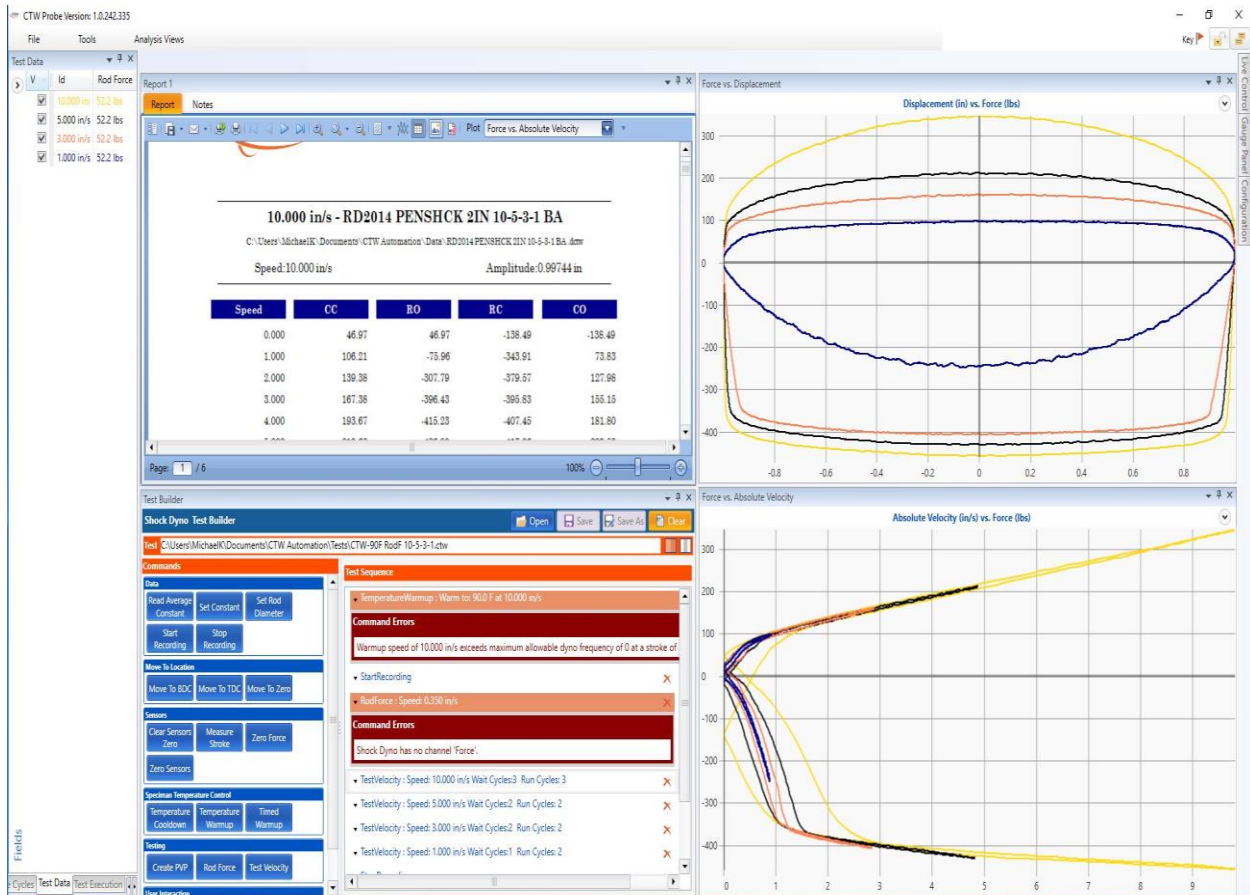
CTW Probe Version: 1.0.242.335

File Tools Analysis Views

Key

Test Data

V Id Rod Force
10.000 in/s 52.2 lbs
5.000 in/s 52.2 lbs
3.000 in/s 52.2 lbs
1.000 in/s 52.2 lbs

Fields

Cycles Test Data Test Execution

Report 1

Report Notes

Plot Force vs. Absolute Velocity

10.000 in/s - RD2014 PENSHCK 2IN 10-5-3-1 BA

C:\Users\MichaelK\Documents\CTW Automation\Data\RD2014 PENSHCK 2IN 10-5-3-1 BA.dmw

Speed:10.000 in/s Amplitude:0.99744 in

| Speed | CC | RO | RC | CO |
|---|---|---|---|---|
| 0.000 | 46.97 | 46.97 | -138.49 | -138.49 |
| 1.000 | 106.21 | -75.96 | -343.91 | 73.83 |
| 2.000 | 139.38 | -307.79 | -379.57 | 127.98 |
| 3.000 | 167.38 | -396.43 | -395.83 | 155.15 |
| 4.000 | 193.67 | -415.23 | -407.45 | 181.80 |

Page: 1 / 6 100%

Force vs. Displacement

Displacement (in) vs. Force (lbs)

300 200 100 0 -100 -200 -300 -400

-0.8 -0.6 -0.4 -0.2 0 0.2 0.4 0.6 0.8

Live Control Gauge Panel Configuration

Test Builder

Shock Dyno Test Builder

Open Save Save As Clear

Test C:\Users\MichaelK\Documents\CTW Automation\Tests\CTW-90F RodF 10-5-3-1.ctw

Commands

Data
Read Average Constant Set Constant Set Rod Diameter Start Recording Stop Recording

Move To Location
Move To BDC Move To TDC Move To Zero

Sensors
Clear Sensors Zero Measure Stroke Zero Force Zero Sensors

Specimen Temperature Control
Temperature Cooldown Temperature Warmup Timed Warmup

Testing
Create PVP Rod Force Test Velocity

User Interaction

Test Sequence

TemperatureWarmup : Warm to: 90.0 F at 10.000 in/s
Command Errors
Warmup speed of 10.000 in/s exceeds maximum allowable dyno frequency of 0 at a stroke of

StartRecording

RodForce : Speed: 0.350 in/s
Command Errors
Shock Dyno has no channel 'Force'.

TestVelocity : Speed: 10.000 in/s Wait Cycles:3 Run Cycles: 3
TestVelocity : Speed: 5.000 in/s Wait Cycles:2 Run Cycles: 2
TestVelocity : Speed: 3.000 in/s Wait Cycles:2 Run Cycles: 2
TestVelocity : Speed: 1.000 in/s Wait Cycles:1 Run Cycles: 2

Force vs. Absolute Velocity

Absolute Velocity (in/s) vs. Force (lbs)

300 200 100 0 -100 -200 -300 -400

0 1 2 3 4 5 6 7 8 9